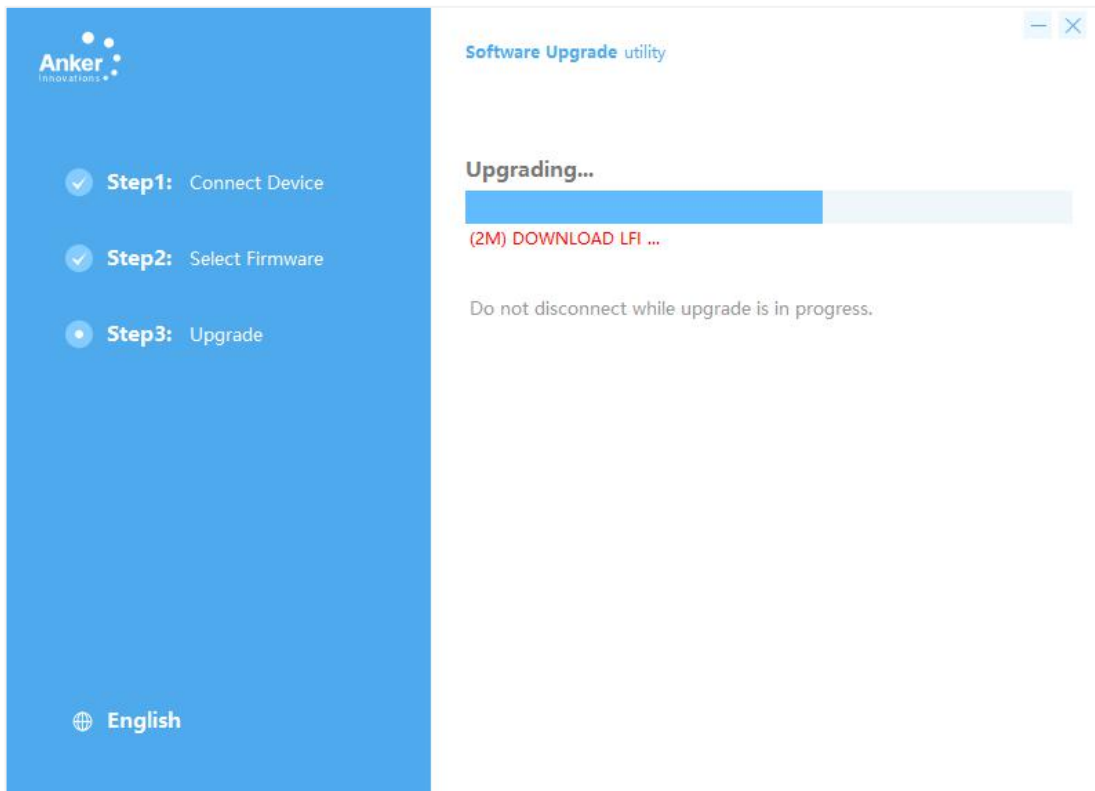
Anker
Innovations

Step1: Connect Device

Step2: Select Firmware

Step3: Upgrade

English

Software Upgrade utility

Upgrading...

(2M) DOWNLOAD LFI ...

Do not disconnect while upgrade is in progress.